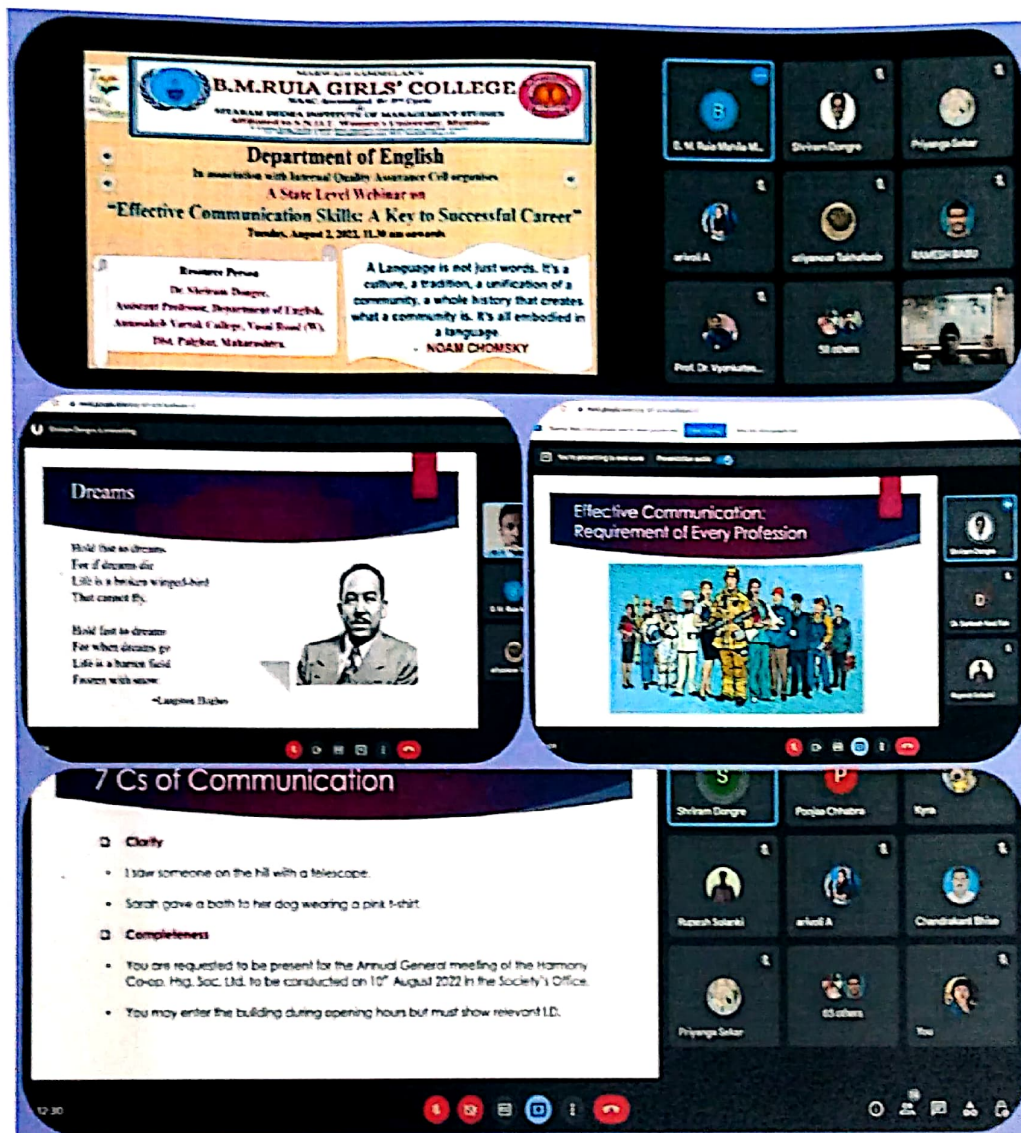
B.M.RUIA GIRLS' COLLEGE

Department of English

In association with Internal Quality Assurance Cell organises

A State Level Webinar on

"Effective Communication Skills: A Key to Successful Career"

Tuesday, August 2, 2022, 11.30 am onwards

Resource Person

Dr. Shriram Dongre,
Assistant Professor, Department of English,
Annasaheb Vartak College, Vasai Road (W),
Dist. Palghar, Maharashtra.

A Language is not just words. It's a culture, a tradition, a unification of a community, a whole history that creates what a community is. It's all embodied in a language.
- NOAM CHOMSKY

B. M. Ruia Mahila M...
Shriram Dongre
Priyanga Sekar
arivoli A
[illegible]
RAMESH BABU
Prof. Dr. Vyankatesh...
58 others
You

Dreams

Hold fast to dreams
For if dreams die
Life is a broken winged-bird
That cannot fly.

Hold fast to dreams
For when dreams go
Life is a barren field
Frozen with snow.

-Langston Hughes

Effective Communication:
Requirement of Every Profession

Shriram Dongre

7 Cs of Communication

Clarity

• I saw someone on the hill with a telescope.

• Sarah gave a bath to her dog wearing a pink t-shirt.

Completeness

• You are requested to be present for the Annual General meeting of the Harmony Co-op. Hsg. Soc. Ltd. to be conducted on 10th August 2022 in the Society's Office.

• You may enter the building during opening hours but must show relevant I.D.

Shriram Dongre
Pooja Chhabra
Kyra
Rupesh Solanki
arivoli A
Chandrakant Bhise
Priyanga Sekar
65 others
You

12:30